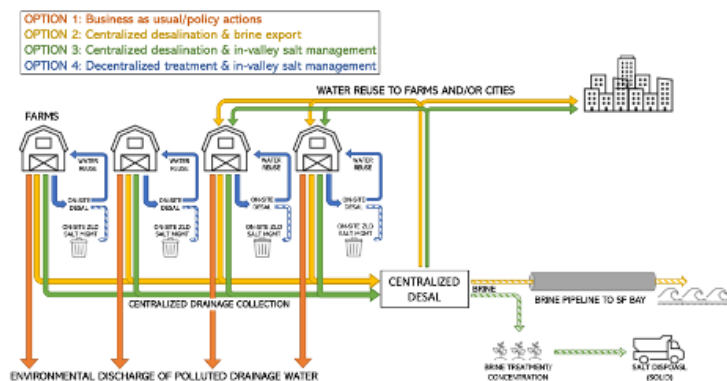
OPTION 1: Business as usual/policy actions
OPTION 2: Centralized desalination & brine export
OPTION 3: Centralized desalination & in-valley salt management
OPTION 4: Decentralized treatment & in-valley salt management

WATER REUSE TO FARMS AND/OR CITIES

FARMS

WATER REUSE

ON-SITE DESAL

ON-SITE ZLD SALT MGMT

WATER REUSE

ON-SITE DESAL

ON-SITE ZLD SALT MGMT

WATER REUSE

ON-SITE DESAL

ON-SITE ZLD SALT MGMT

WATER REUSE

ON-SITE DESAL

ON-SITE ZLD SALT MGMT

BRINE

CENTRALIZED DESAL

CENTRALIZED DRAINAGE COLLECTION

BRINE PIPELINE TO SF BAY

BRINE TREATMENT/ CONCENTRATION

SALT DISPOSAL (SOLID)

ENVIRONMENTAL DISCHARGE OF POLLUTED DRAINAGE WATER